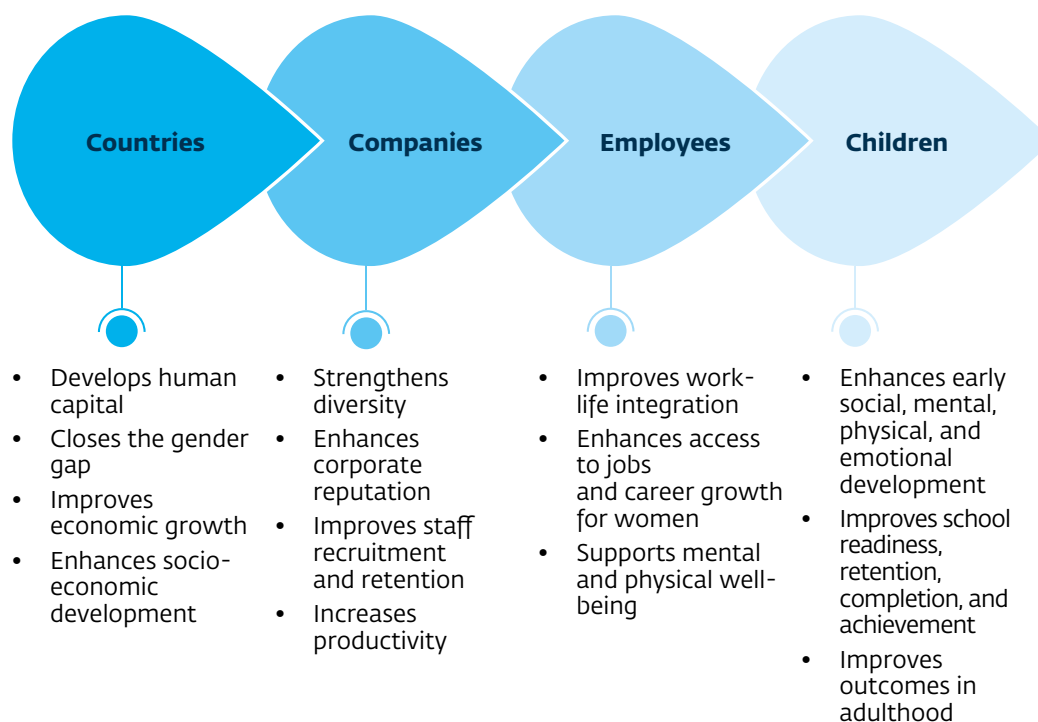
Countries

Companies

Employees

Children

- Develops human capital
- Closes the gender gap
- Improves economic growth
- Enhances socio-economic development

- Strengthens diversity
- Enhances corporate reputation
- Improves staff recruitment and retention
- Increases productivity

- Improves work-life integration
- Enhances access to jobs and career growth for women
- Supports mental and physical well-being

- Enhances early social, mental, physical, and emotional development
- Improves school readiness, retention, completion, and achievement
- Improves outcomes in adulthood